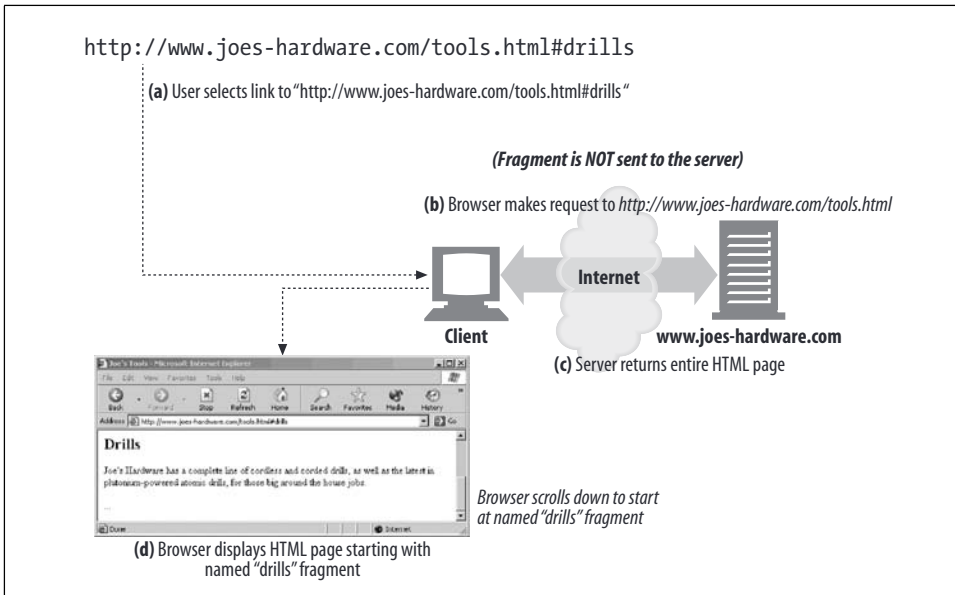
http://www.joes-hardware.com/tools.html#drills

**(a)** User selects link to "http://www.joes-hardware.com/tools.html#drills"

*(Fragment is NOT sent to the server)*

**(b)** Browser makes request to *http://www.joes-hardware.com/tools.html*

Internet

Client

www.joes-hardware.com

**(c)** Server returns entire HTML page

Joe's Tools - Microsoft Internet Explorer

File Edit View Favorites Tools Help

Back Forward Stop Refresh Home Search Favorites Media History

Address http://www.joes-hardware.com/tools.html#drills Go

Drills

Joe's Hardware has a complete line of cordless and corded drills, as well as the latest in plutonium-powered atomic drills, for those big around the house jobs.

...

Done Internet

*Browser scrolls down to start at named "drills" fragment*

**(d)** Browser displays HTML page starting with named "drills" fragment